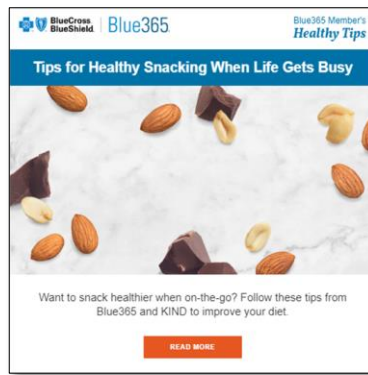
BlueCross BlueShield | Blue365

Blue365 Member's
Healthy Tips

Tips for Healthy Snacking When Life Gets Busy

Want to snack healthier when on-the-go? Follow these tips from Blue365 and KIND to improve your diet.

READ MORE